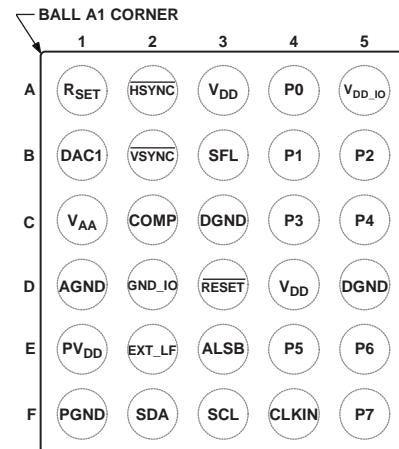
BALL A1 CORNER

| | 1 | 2 | 3 | 4 | 5 |
|---|---|---|---|---|---|
| A | $R_{SET}$ | $\overline{HSYNC}$ | $V_{DD}$ | P0 | $V_{DD\_IO}$ |
| B | DAC1 | $\overline{VSYNC}$ | SFL | P1 | P2 |
| C | $V_{AA}$ | COMP | DGND | P3 | P4 |
| D | AGND | GND_IO | $\overline{RESET}$ | $V_{DD}$ | DGND |
| E | $PV_{DD}$ | EXT_LF | ALSB | P5 | P6 |
| F | PGND | SDA | SCL | CLKIN | P7 |